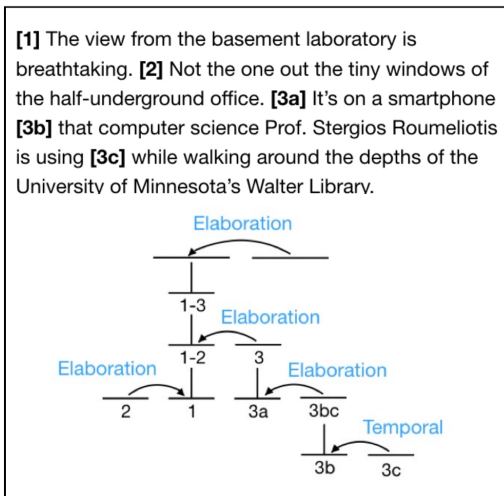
**[1]** The view from the basement laboratory is breathtaking. **[2]** Not the one out the tiny windows of the half-underground office. **[3a]** It's on a smartphone **[3b]** that computer science Prof. Stergios Roumeliotis is using **[3c]** while walking around the depths of the University of Minnesota's Walter Library.

Elaboration

1-3

Elaboration

1-2

3

Elaboration

Elaboration

2

1

3a

3bc

Temporal

3b

3c